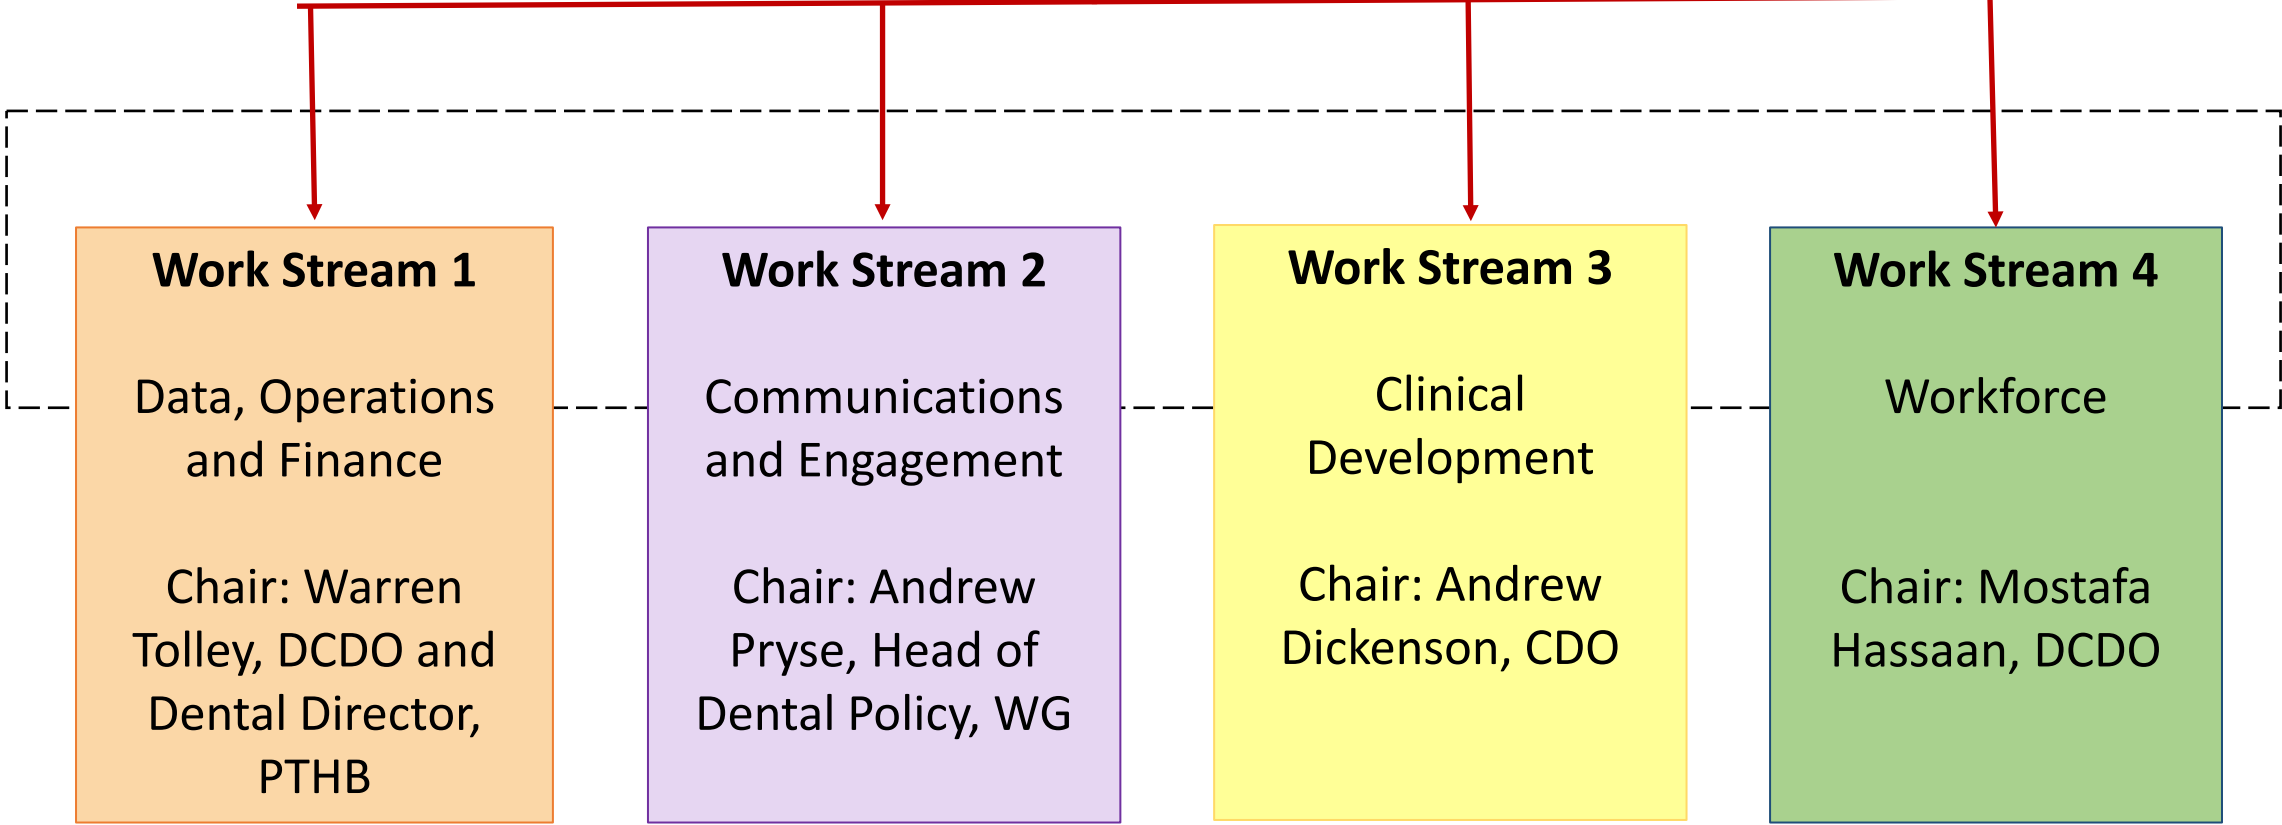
Work Stream 1

Data, Operations and Finance

Chair: Warren Tolley, DCDO and Dental Director, PTHB

Work Stream 2

Communications and Engagement

Chair: Andrew Pryse, Head of Dental Policy, WG

Work Stream 3

Clinical Development

Chair: Andrew Dickenson, CDO

Work Stream 4

Workforce

Chair: Mostafa Hassaan, DCDO